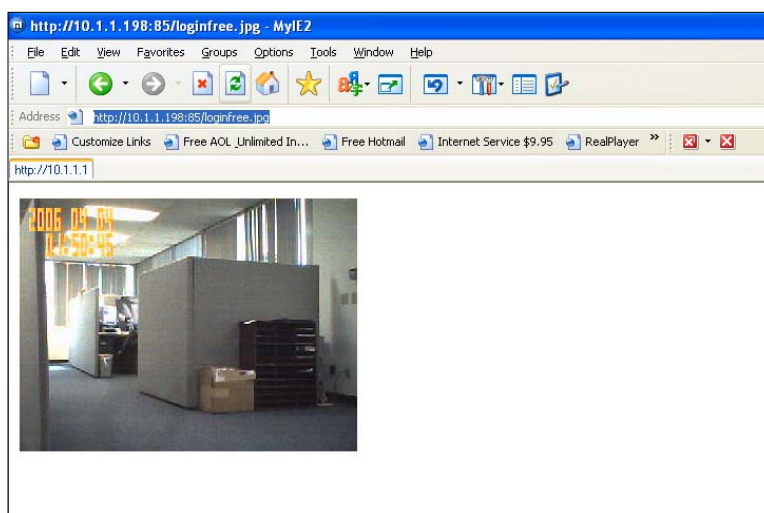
http://10.1.1.198:85/loginfree.jpg - MyIE2

File Edit View Favorites Groups Options Tools Window Help

Address http://10.1.1.198:85/loginfree.jpg

Customize Links Free AOL Unlimited In... Free Hotmail Internet Service $9.95 RealPlayer »

http://10.1.1.1

2006 04 04
01:50:45